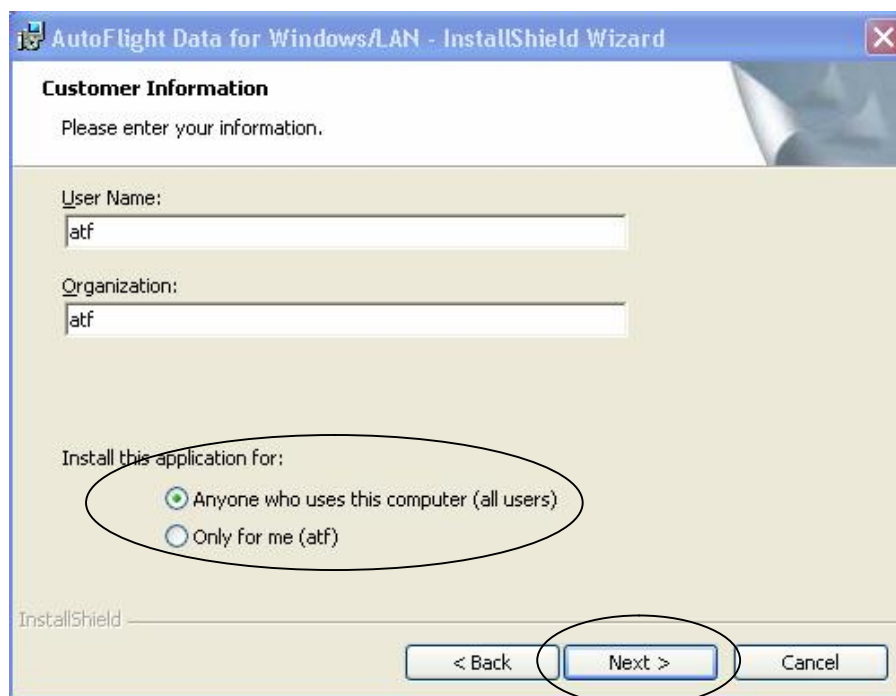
AutoFlight Data for Windows/LAN - InstallShield Wizard

Customer Information

Please enter your information.

User Name:

atf

Organization:

atf

Install this application for:

Anyone who uses this computer (all users)

Only for me (atf)

InstallShield

< Back

Next >

Cancel